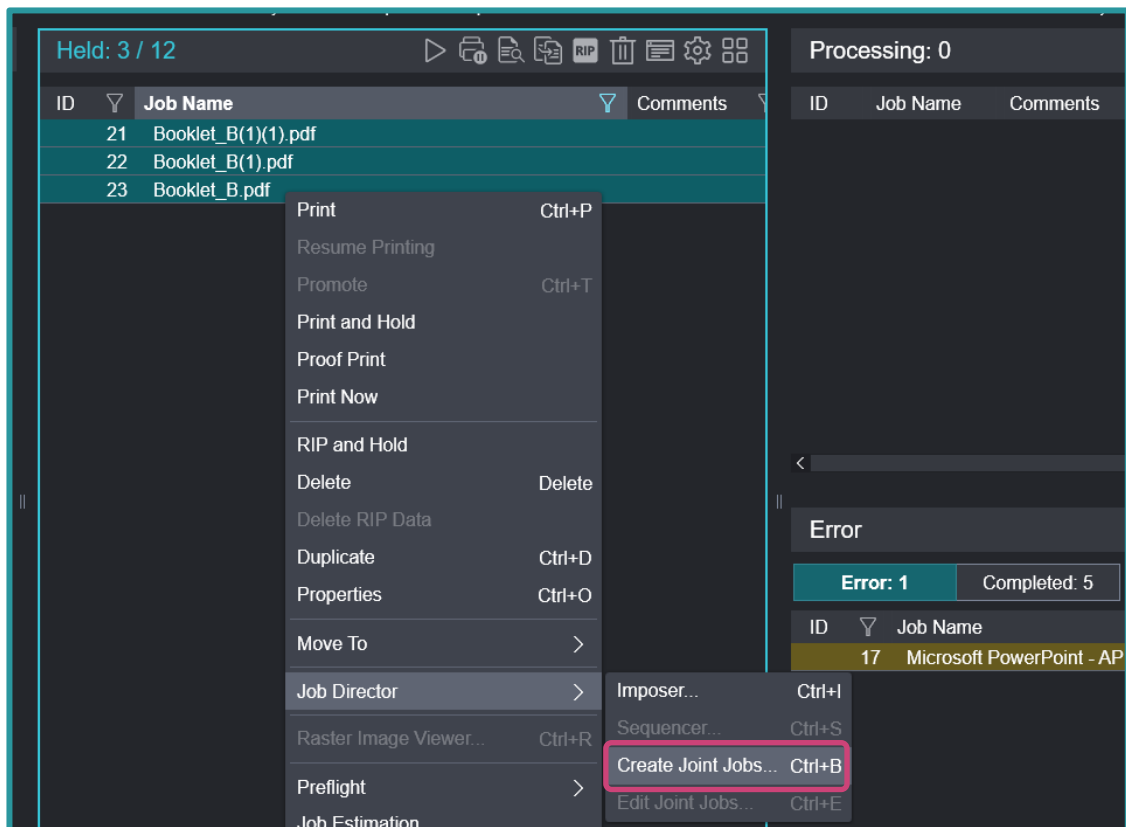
Held: 3 / 12

| ID | Job Name | Comments |
|---|---|---|
| 21 | Booklet_B(1)(1).pdf | |
| 22 | Booklet_B(1).pdf | |
| 23 | Booklet_B.pdf | |

Print Ctrl+P
Resume Printing
Promote Ctrl+T
Print and Hold
Proof Print
Print Now
RIP and Hold
Delete Delete
Delete RIP Data
Duplicate Ctrl+D
Properties Ctrl+O
Move To
Job Director
Raster Image Viewer... Ctrl+R
Preflight
Job Estimation

Imposer... Ctrl+I
Sequencer... Ctrl+S
Create Joint Jobs... Ctrl+B
Edit Joint Jobs... Ctrl+E

Processing: 0

| ID | Job Name | Comments |
|---|---|---|

Error

Error: 1 Completed: 5

| ID | Job Name |
|---|---|
| 17 | Microsoft PowerPoint - AP |